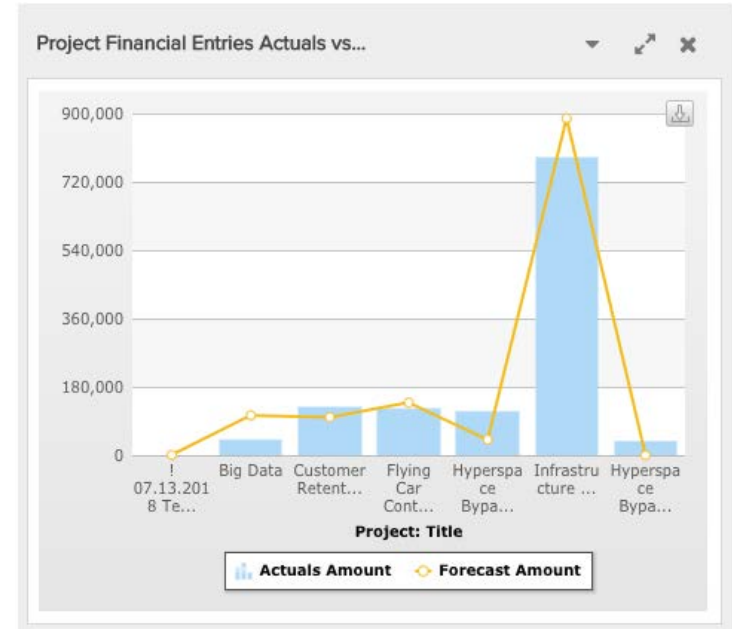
Project Financial Entries Actuals vs...

900,000
720,000
540,000
360,000
180,000
0

! 07.13.2018 Te...
Big Data
Customer Retent...
Flying Car Cont...
Hyperspace Bypa...
Infrastructure ...
Hyperspace Bypa...

Project: Title

Actuals Amount
Forecast Amount